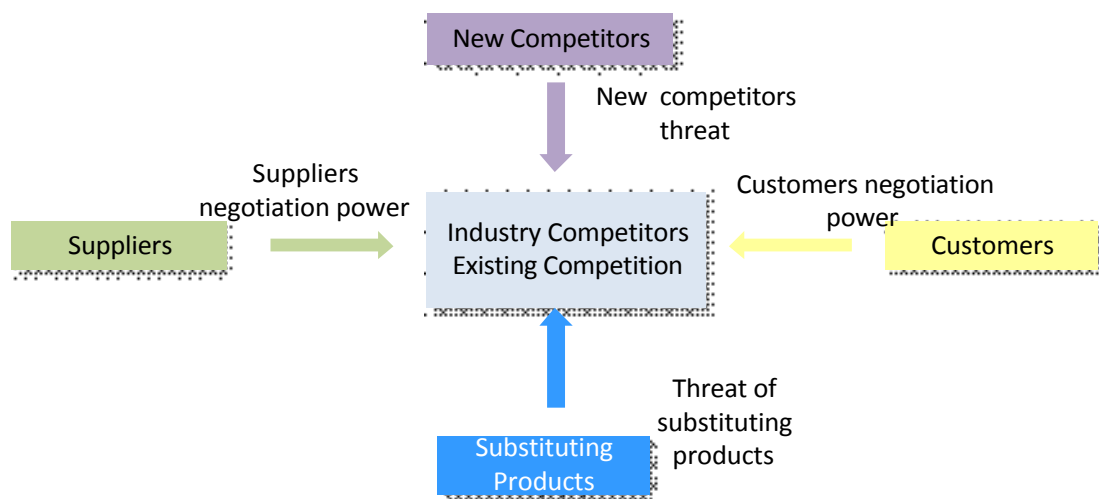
New Competitors

New competitors threat

Suppliers negotiation power

Suppliers

Industry Competitors
Existing Competition

Customers negotiation power

Customers

Threat of substituting products

Substituting Products